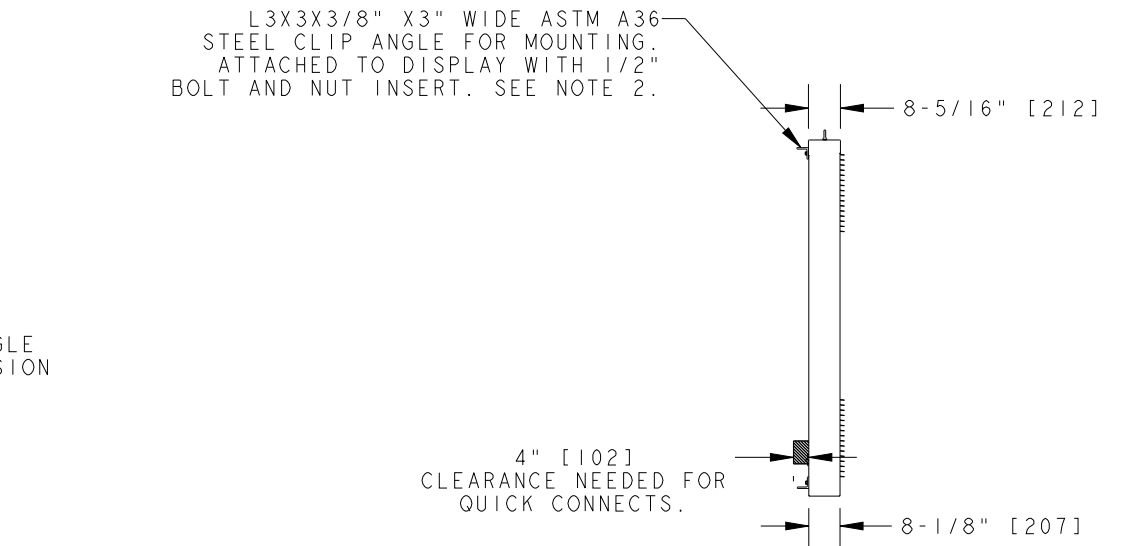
L3X3X3/8" X3" WIDE ASTM A36 STEEL CLIP ANGLE FOR MOUNTING. ATTACHED TO DISPLAY WITH 1/2" BOLT AND NUT INSERT. SEE NOTE 2.

8-5/16" [212]

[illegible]LE
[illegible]SION

4" [102]
CLEARANCE NEEDED FOR QUICK CONNECTS.

8-1/8" [207]